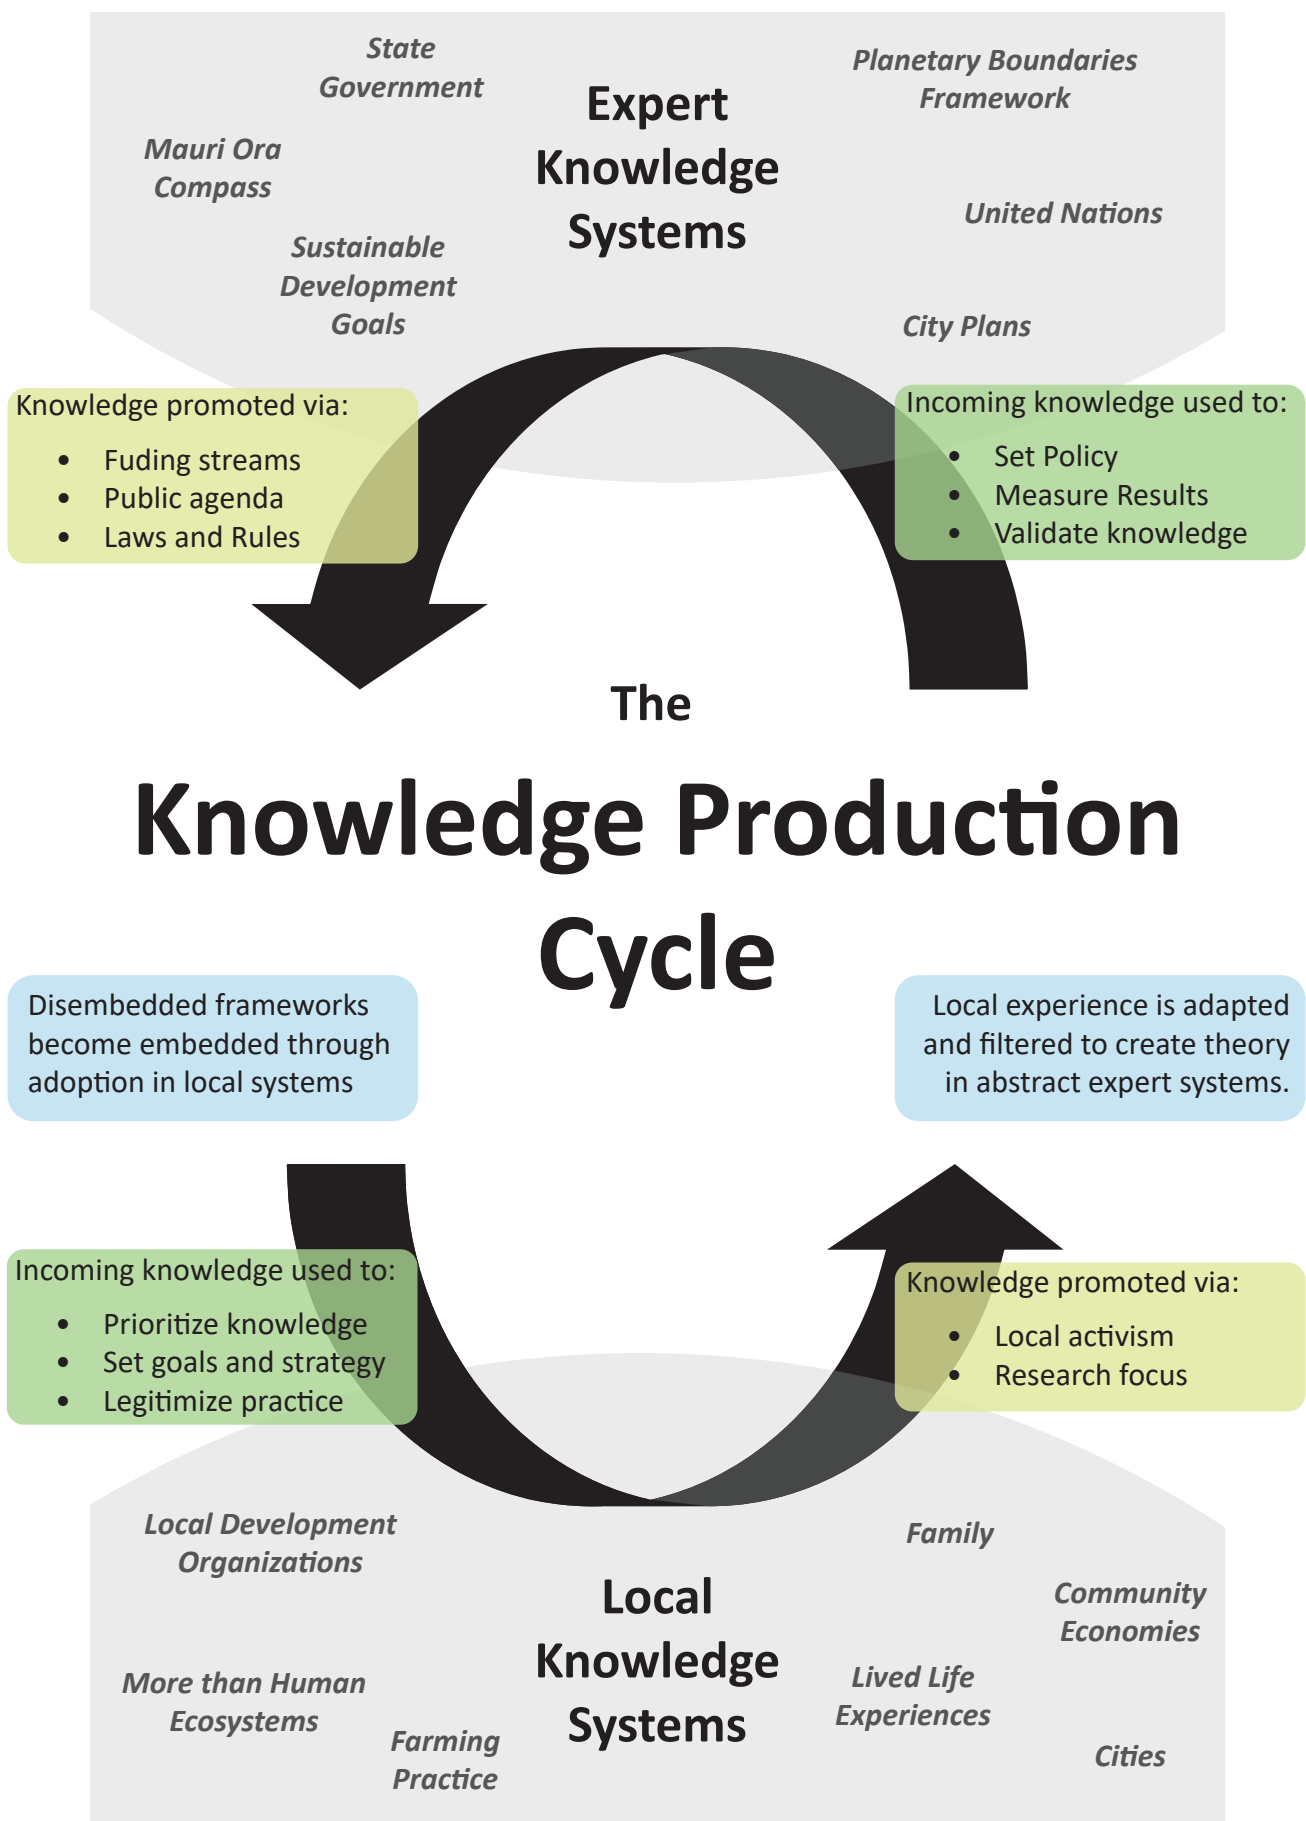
State Government

Expert Knowledge Systems

Planetary Boundaries Framework

Mauri Ora Compass

United Nations

Sustainable Development Goals

City Plans

Knowledge promoted via:

- Fuding streams
- Public agenda
- Laws and Rules

Incoming knowledge used to:

- Set Policy
- Measure Results
- Validate knowledge

The

Knowledge Production Cycle

Disembedded frameworks become embedded through adoption in local systems

Local experience is adapted and filtered to create theory in abstract expert systems.

Incoming knowledge used to:

- Prioritize knowledge
- Set goals and strategy
- Legitimize practice

Knowledge promoted via:

- Local activism
- Research focus

Local Development Organizations

Family

Local Knowledge Systems

Community Economies

More than Human Ecosystems

Lived Life Experiences

Farming Practice

Cities